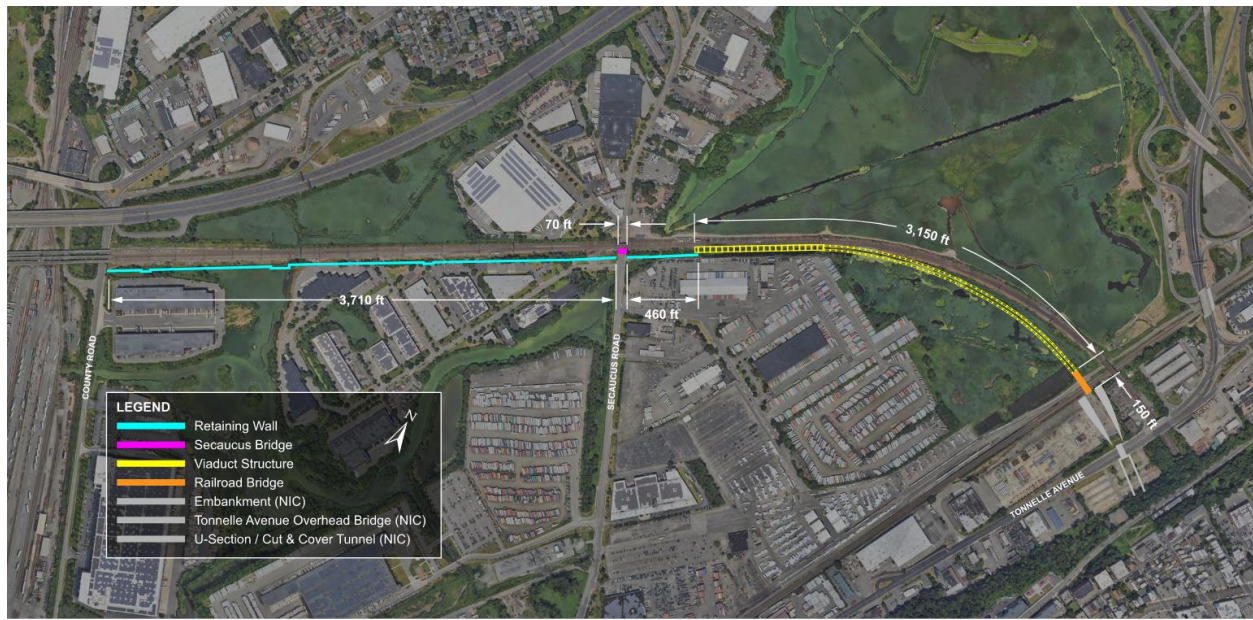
70 ft

3,150 ft

3,710 ft

460 ft

150 ft

COUNTY ROAD

SECAUCUS ROAD

TONNELLE AVENUE

LEGEND
Retaining Wall
Secaucus Bridge
Viaduct Structure
Railroad Bridge
Embankment (NIC)
Tonnelle Avenue Overhead Bridge (NIC)
U-Section / Cut & Cover Tunnel (NIC)

N